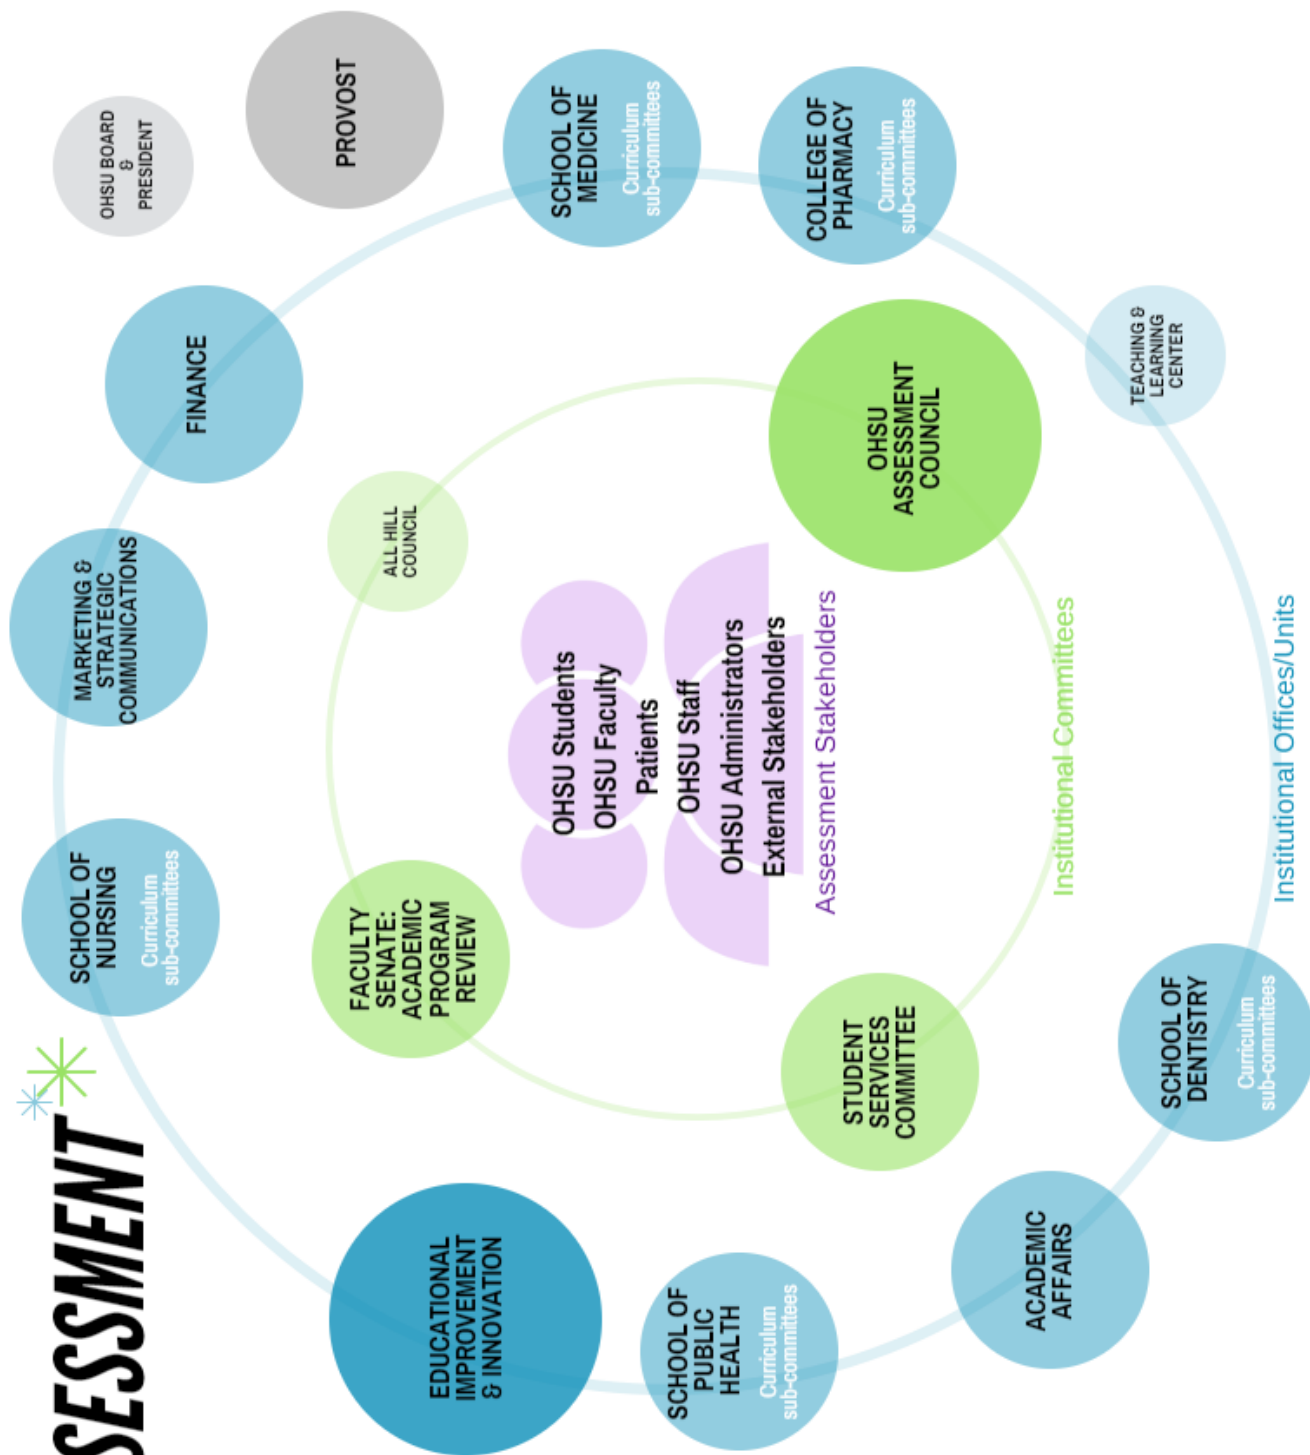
OHSU BOARD & PRESIDENT

PROVOST

SCHOOL OF MEDICINE
Curriculum sub-committees

COLLEGE OF PHARMACY
Curriculum sub-committees

TEACHING & LEARNING CENTER

FINANCE

OHSU ASSESSMENT COUNCIL

ALL HILL COUNCIL

MARKETING & STRATEGIC COMMUNICATIONS

OHSU Students
OHSU Faculty
Patients
OHSU Staff
OHSU Administrators
External Stakeholders

Assessment Stakeholders

Institutional Committees

Institutional Offices/Units

SCHOOL OF NURSING
Curriculum sub-committees

FACULTY SENATE: ACADEMIC PROGRAM REVIEW

STUDENT SERVICES COMMITTEE

SCHOOL OF DENTISTRY
Curriculum sub-committees

SESSMENT

EDUCATIONAL IMPROVEMENT & INNOVATION

SCHOOL OF PUBLIC HEALTH
Curriculum sub-committees

ACADEMIC AFFAIRS